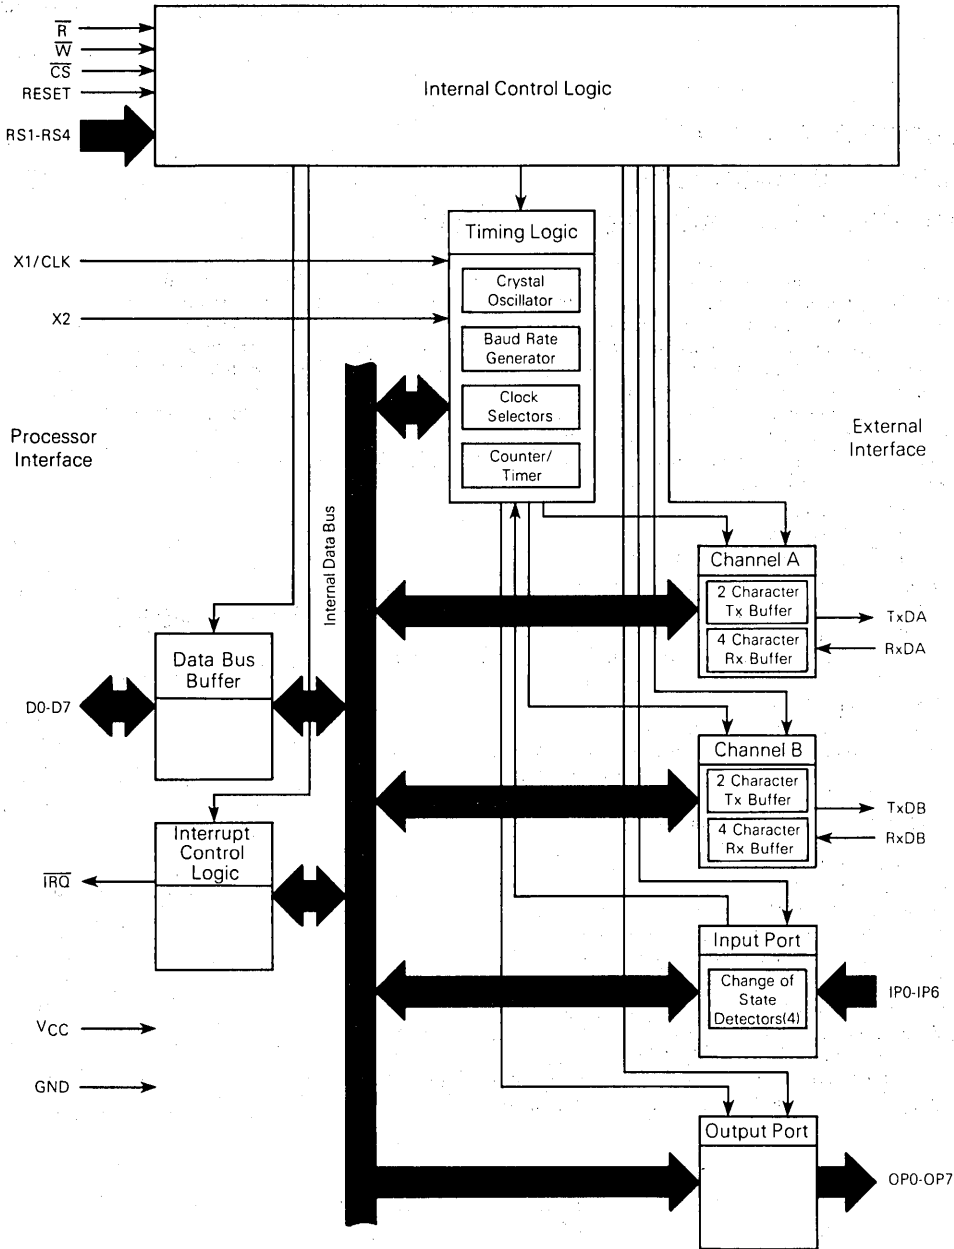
$\overline{R}$
$\overline{W}$
$\overline{CS}$
RESET
RS1-RS4

Internal Control Logic

Timing Logic
Crystal Oscillator
Baud Rate Generator
Clock Selectors
Counter/ Timer

X1/CLK
X2

Processor Interface

External Interface

Internal Data Bus

Channel A
2 Character Tx Buffer
4 Character Rx Buffer
TxDA
RxDA

Data Bus Buffer
D0-D7

Channel B
2 Character Tx Buffer
4 Character Rx Buffer
TxDB
RxDB

Interrupt Control Logic
$\overline{IRQ}$

Input Port
Change of State Detectors(4)
IP0-IP6

$V_{CC}$
GND

Output Port
OP0-OP7